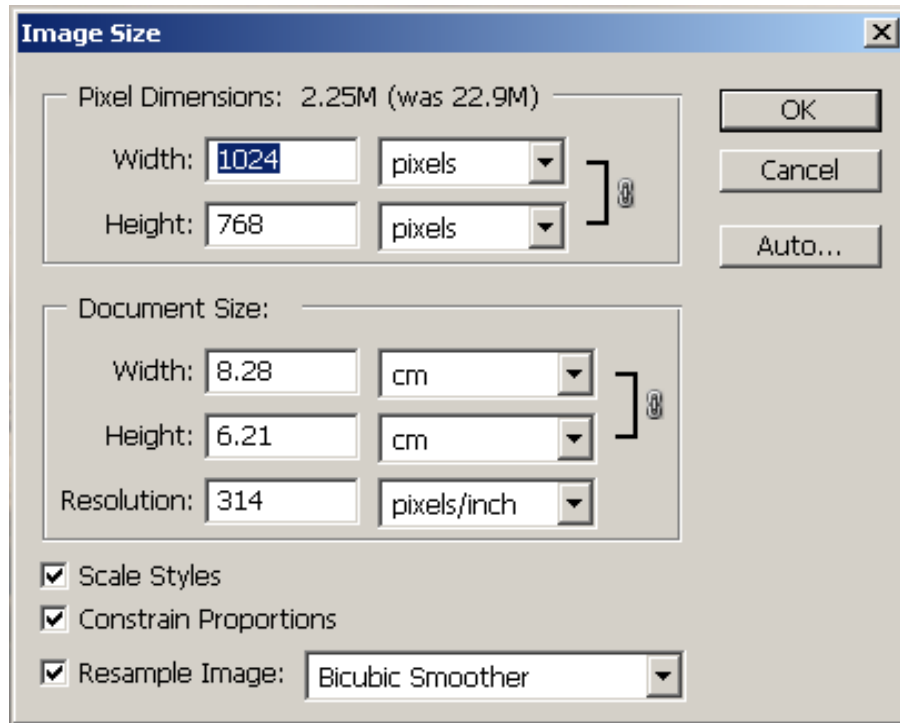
Image Size

Pixel Dimensions: 2.25M (was 22.9M)

Width: 1024 pixels

Height: 768 pixels

OK

Cancel

Auto...

Document Size:

Width: 8.28 cm

Height: 6.21 cm

Resolution: 314 pixels/inch

Scale Styles

Constrain Proportions

Resample Image: Bicubic Smoother